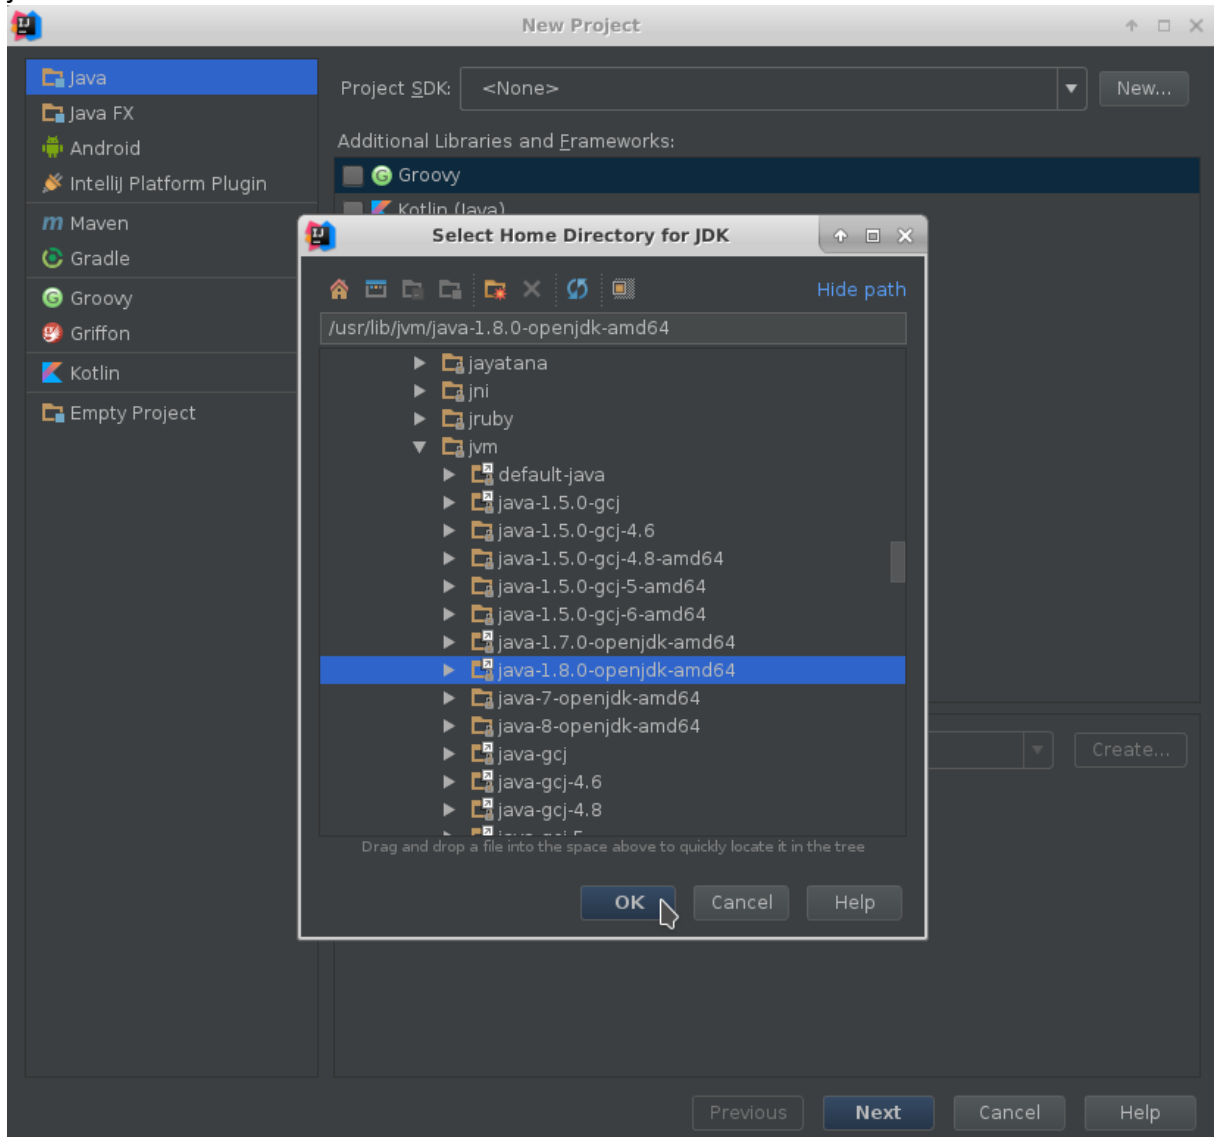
New Project

Java
Java FX
Android
IntelliJ Platform Plugin
Maven
Gradle
Groovy
Griffon
Kotlin
Empty Project

Project SDK: <None>
New...

Additional Libraries and Frameworks:
Groovy
Kotlin (Java)

Select Home Directory for JDK

Hide path

/usr/lib/jvm/java-1.8.0-openjdk-amd64

jayatana
jni
jruby
jvm
default-java
java-1.5.0-gcj
java-1.5.0-gcj-4.6
java-1.5.0-gcj-4.8-amd64
java-1.5.0-gcj-5-amd64
java-1.5.0-gcj-6-amd64
java-1.7.0-openjdk-amd64
java-1.8.0-openjdk-amd64
java-7-openjdk-amd64
java-8-openjdk-amd64
java-gcj
java-gcj-4.6
java-gcj-4.8
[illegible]

Drag and drop a file into the space above to quickly locate it in the tree

OK
Cancel
Help

Create...

Previous
Next
Cancel
Help